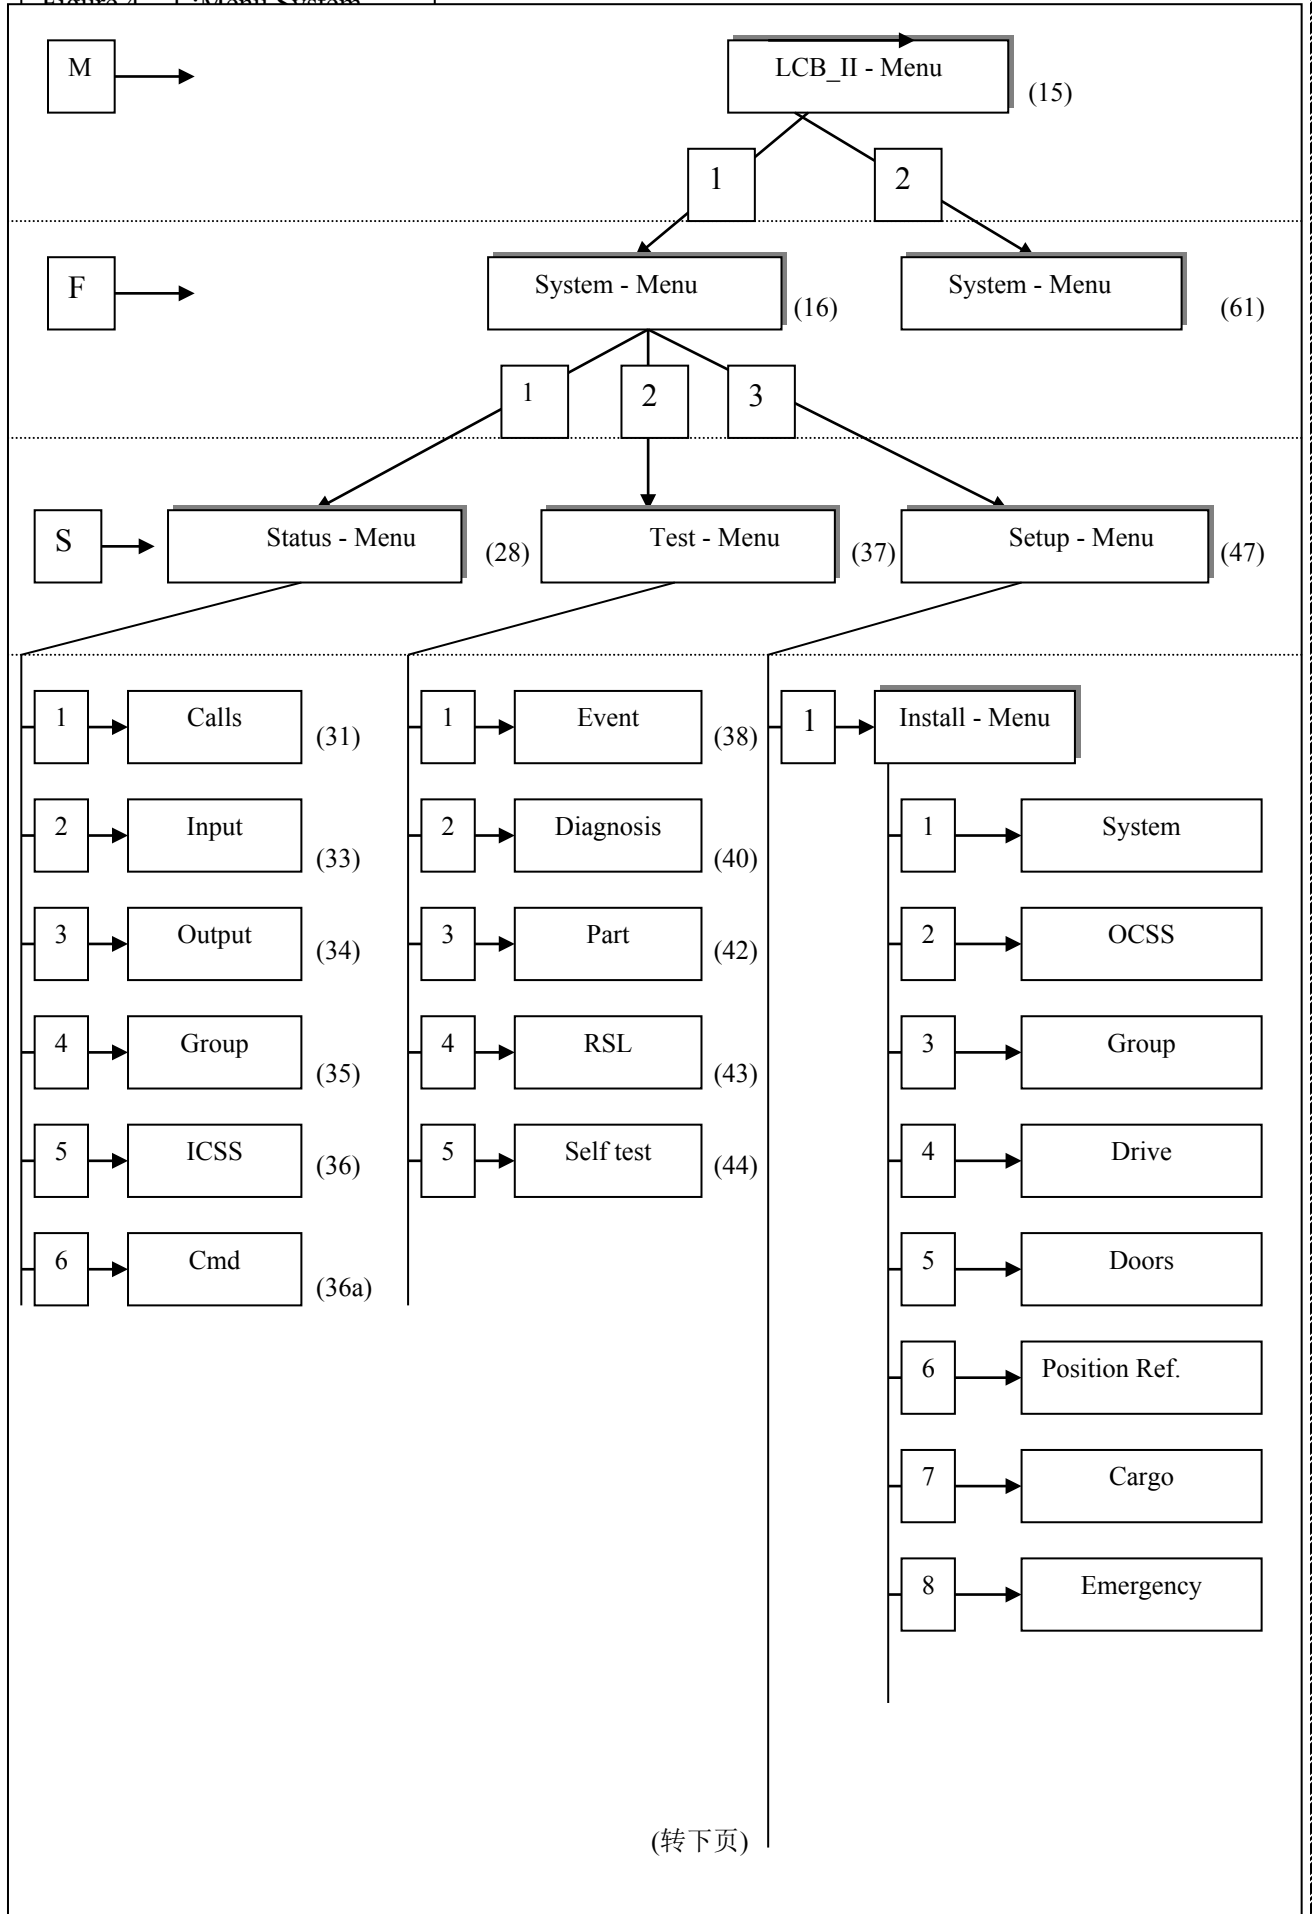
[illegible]

M

LCB_II - Menu (15)

1

2

F

System - Menu (16)

System - Menu (61)

1

2

3

S

Status - Menu (28)

Test - Menu (37)

Setup - Menu (47)

1 Calls (31)

2 Input (33)

3 Output (34)

4 Group (35)

5 ICSS (36)

6 Cmd (36a)

1 Event (38)

2 Diagnosis (40)

3 Part (42)

4 RSL (43)

5 Self test (44)

1 Install - Menu

1 System

2 OCSS

3 Group

4 Drive

5 Doors

6 Position Ref.

7 Cargo

8 Emergency

(转下页)